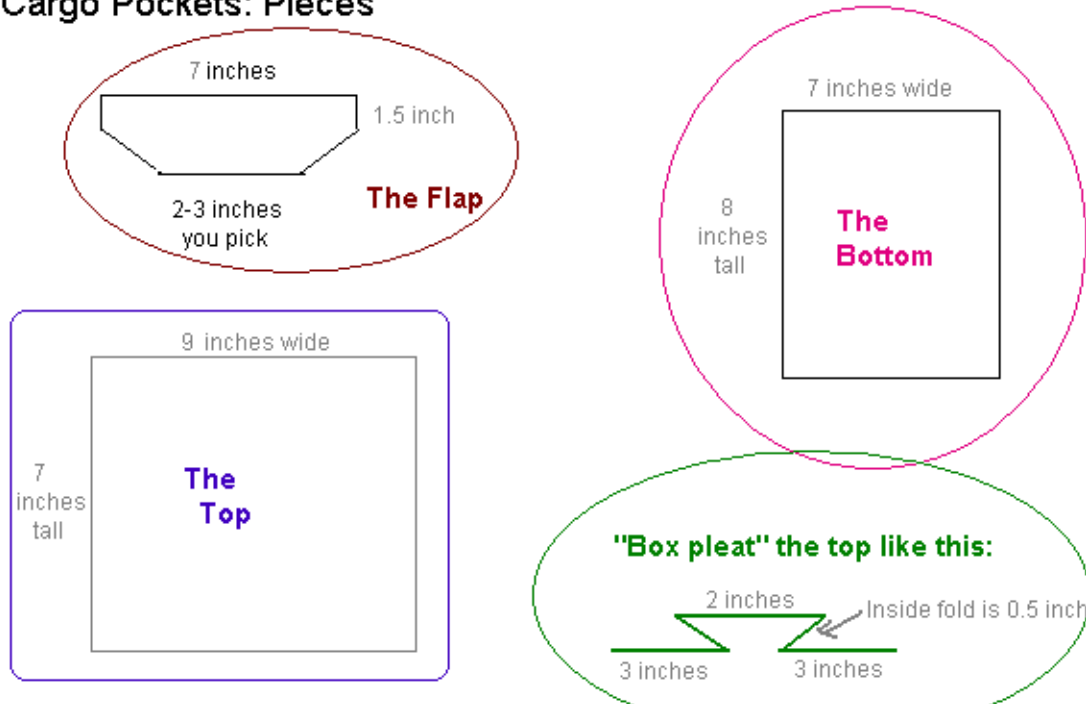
Cargo Pockets: Pieces

7 inches

1.5 inch

2-3 inches you pick

The Flap

7 inches wide

8 inches tall

The Bottom

9 inches wide

7 inches tall

The Top

"Box pleat" the top like this:

2 inches

Inside fold is 0.5 inch

3 inches

3 inches